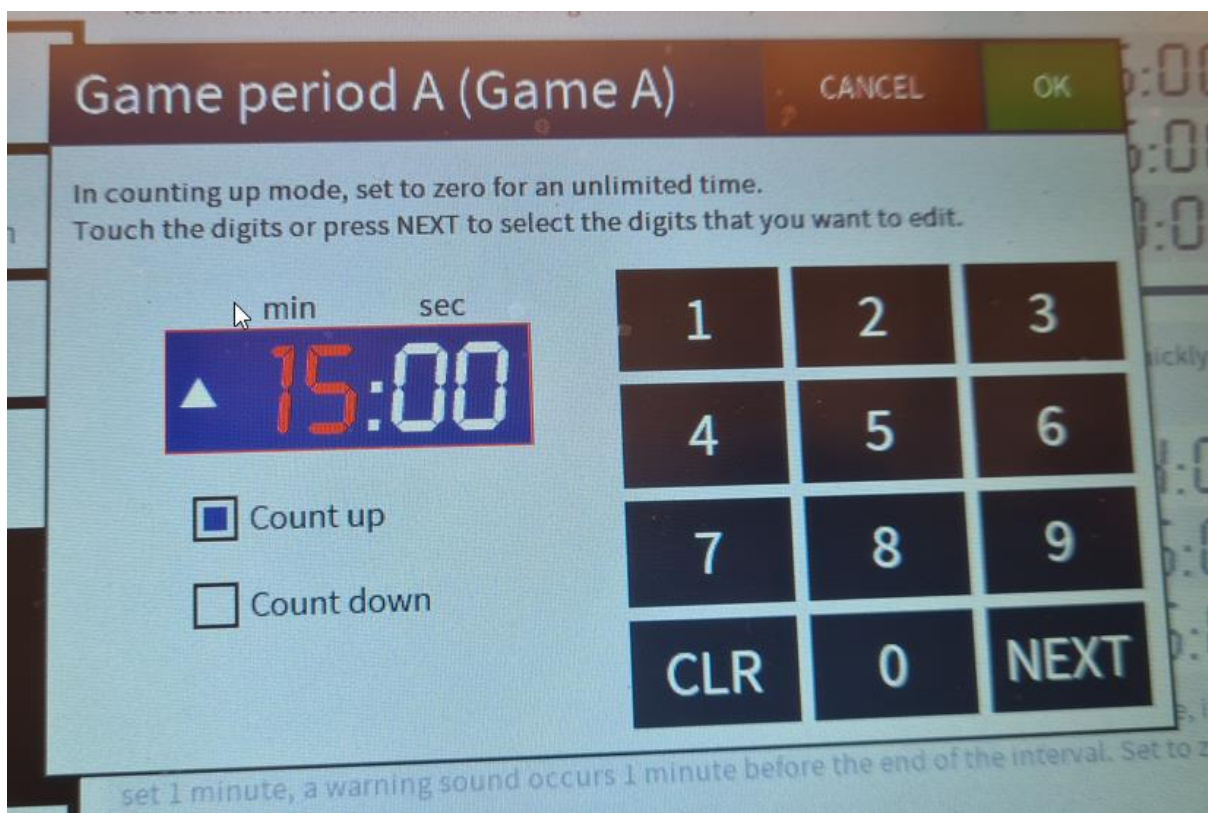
Game period A (Game A)
CANCEL
OK

In counting up mode, set to zero for an unlimited time.
Touch the digits or press NEXT to select the digits that you want to edit.

min sec
15:00

Count up
Count down

1 2 3
4 5 6
7 8 9
CLR 0 NEXT

set 1 minute, a warning sound occurs 1 minute before the end of the interval. Set to z